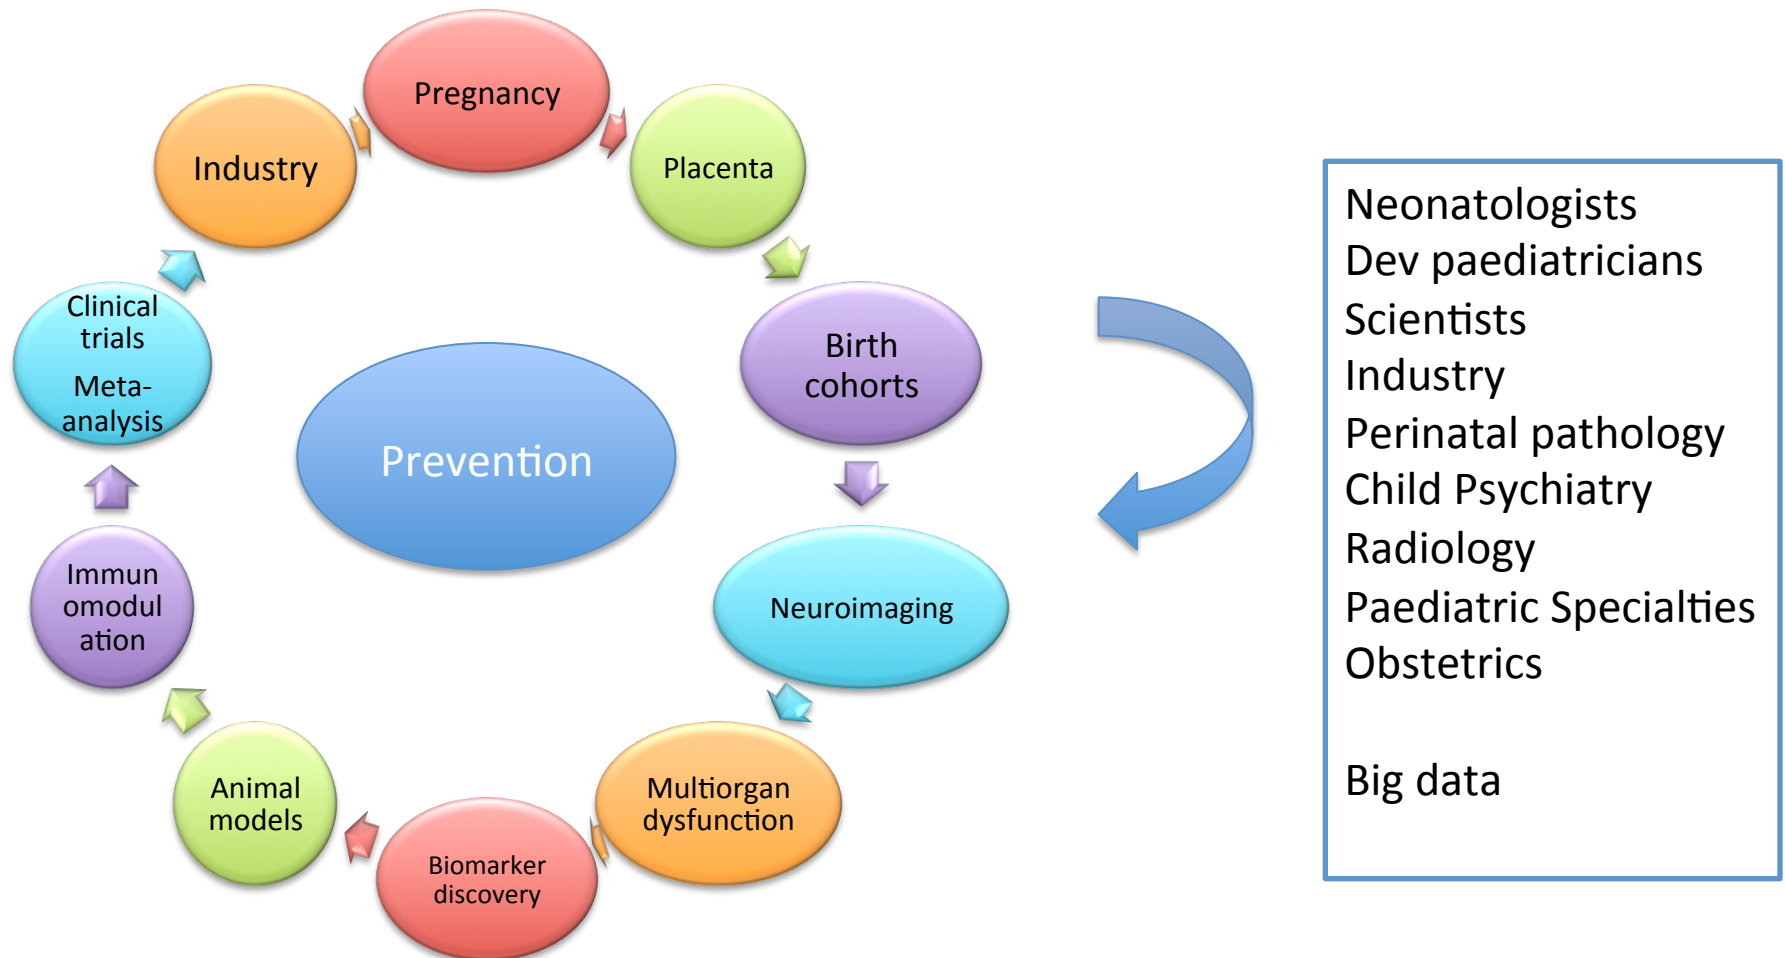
Pregnancy

Placenta

Birth cohorts

Neuroimaging

Multiorgan dysfunction

Biomarker discovery

Animal models

Immun omodul ation

Clinical trials

Meta-analysis

Industry

Prevention

Neonatologists
Dev paediatricians
Scientists
Industry
Perinatal pathology
Child Psychiatry
Radiology
Paediatric Specialties
Obstetrics

Big data